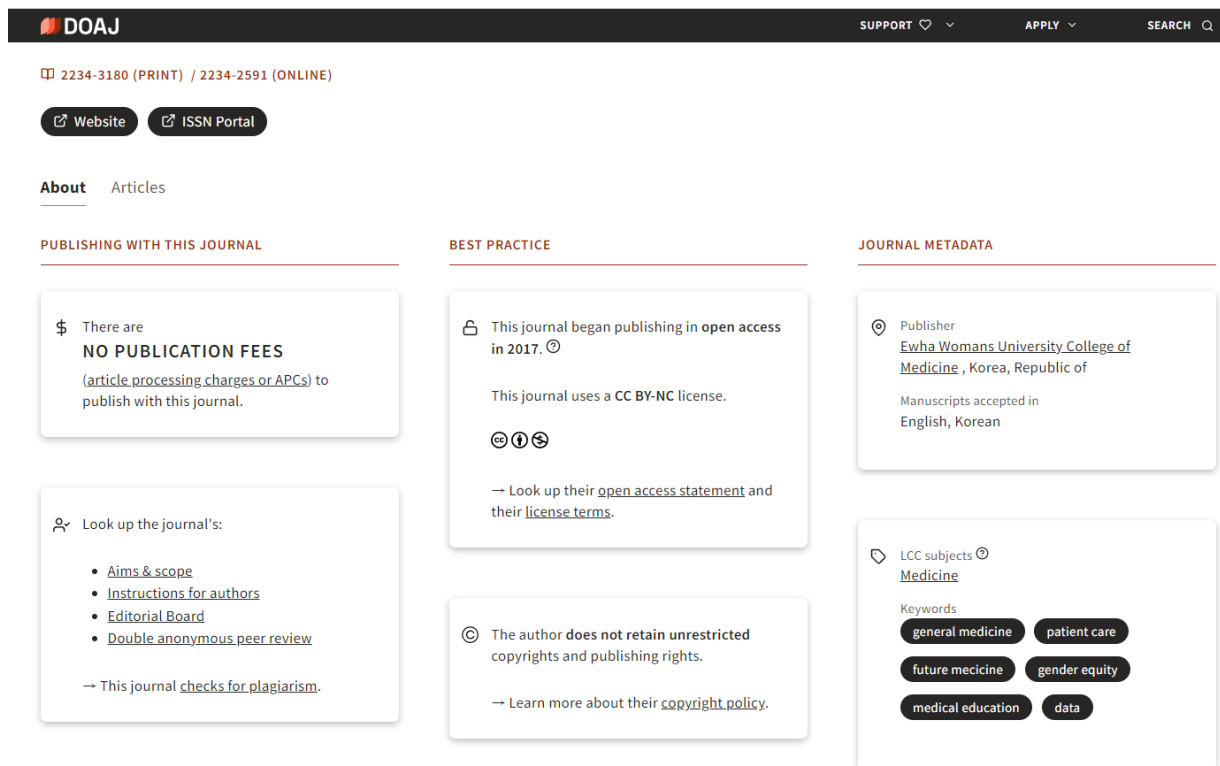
DOAJ

SUPPORT

APPLY

SEARCH

2234-3180 (PRINT) / 2234-2591 (ONLINE)

Website

ISSN Portal

About

Articles

PUBLISHING WITH THIS JOURNAL

There are
NO PUBLICATION FEES
(article processing charges or APCs) to publish with this journal.

Look up the journal's:

- Aims & scope
- Instructions for authors
- Editorial Board
- Double anonymous peer review

→ This journal checks for plagiarism.

BEST PRACTICE

This journal began publishing in open access in 2017.

This journal uses a CC BY-NC license.

→ Look up their open access statement and their license terms.

The author does not retain unrestricted copyrights and publishing rights.

→ Learn more about their copyright policy.

JOURNAL METADATA

Publisher
Ewha Womans University College of Medicine , Korea, Republic of

Manuscripts accepted in
English, Korean

LCC subjects
Medicine

Keywords
general medicine
patient care
future mecicine
gender equity
medical education
data